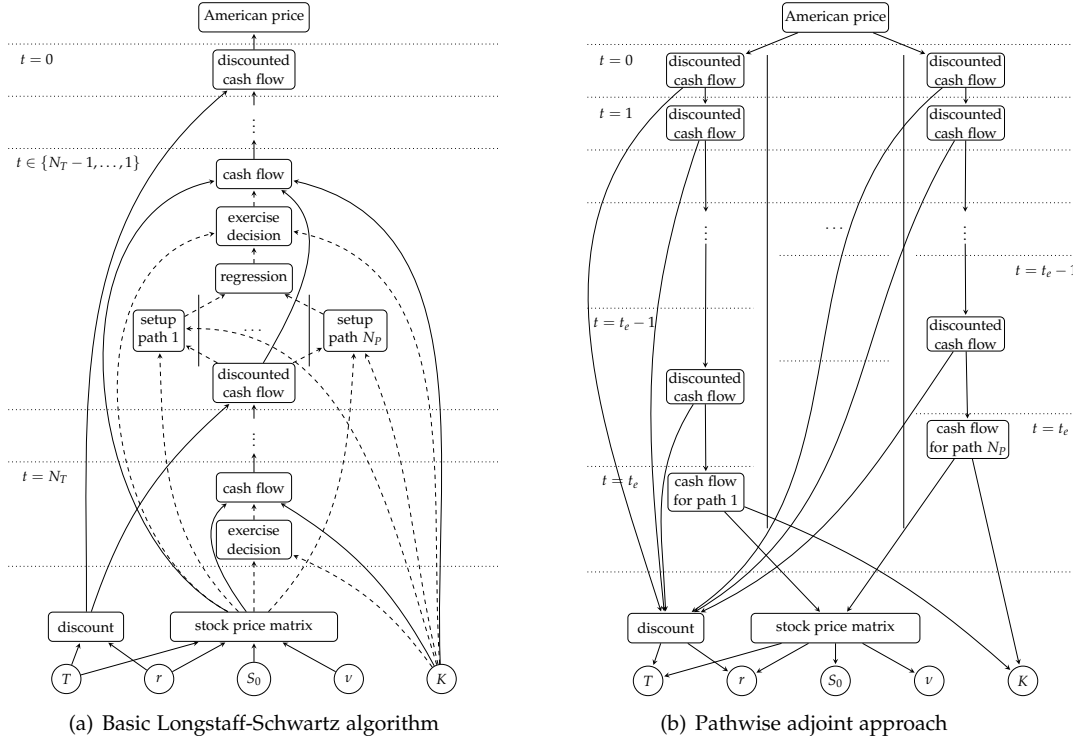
American price

$t = 0$

discounted cash flow

⋮

$t \in \{N_T - 1, \ldots, 1\}$

cash flow

exercise decision

regression

setup path 1

. . .

setup path $N_P$

discounted cash flow

⋮

$t = N_T$

cash flow

exercise decision

discount

stock price matrix

$T$

$r$

$S_0$

$\nu$

$K$

(a) Basic Longstaff-Schwartz algorithm

American price

$t = 0$

discounted cash flow

discounted cash flow

$t = 1$

discounted cash flow

discounted cash flow

⋮

. . .

⋮

$t = t_e - 1$

$t = t_e - 1$

discounted cash flow

discounted cash flow

$t = t_e$

cash flow for path 1

cash flow for path $N_P$

$t = t_e$

discount

stock price matrix

$T$

$r$

$S_0$

$\nu$

$K$

(b) Pathwise adjoint approach